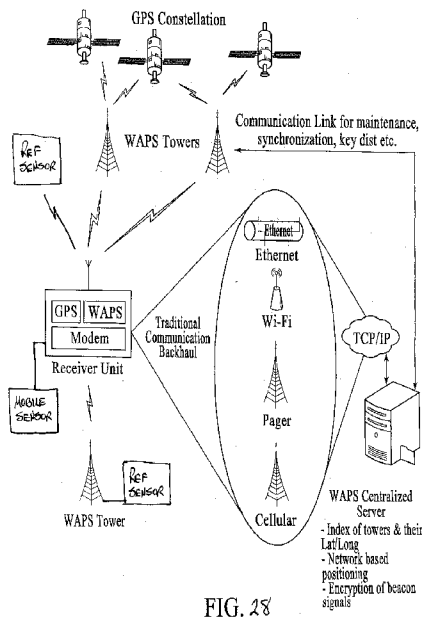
GPS Constellation

WAPS Towers

Communication Link for maintenance, synchronization, key dist etc.

REF SENSOR

GPS WAPS

Modem

Receiver Unit

MOBILE SENSOR

Traditional Communication Backhaul

Ethernet

Ethernet

Wi-Fi

Pager

Cellular

TCP/IP

REF SENSOR

WAPS Tower

WAPS Centralized Server
- Index of towers & their Lat/Long
- Network based positioning
- Encryption of beacon signals

FIG. 28